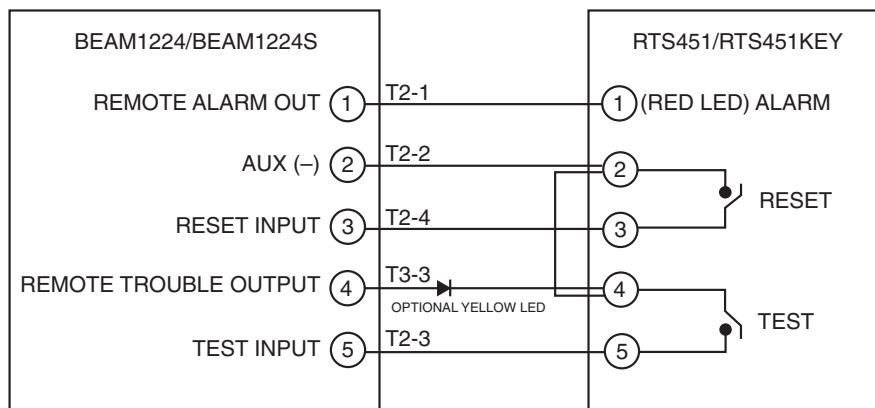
BEAM1224/BEAM1224S

REMOTE ALARM OUT 1
AUX (–) 2
RESET INPUT 3
REMOTE TROUBLE OUTPUT 4
TEST INPUT 5

T2-1
T2-2
T2-4
T3-3
OPTIONAL YELLOW LED
T2-3

RTS451/RTS451KEY

1 (RED LED) ALARM
2
3
4
5

RESET
TEST